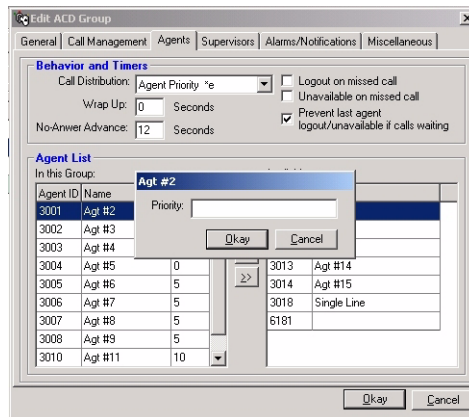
Edit ACD Group

General | Call Management | Agents | Supervisors | Alarms/Notifications | Miscellaneous

Behavior and Timers

Call Distribution: Agent Priority *e

Wrap Up: 0 Seconds

No-Anwer Advance: 12 Seconds

Logout on missed call

Unavailable on missed call

Prevent last agent logout/unavailable if calls waiting

Agent List

In this Group:

| Agent ID | Name | |
|---|---|---|
| 3001 | Agt #2 | |
| 3002 | Agt #3 | |
| 3003 | Agt #4 | |
| 3004 | Agt #5 | 0 |
| 3005 | Agt #6 | 5 |
| 3006 | Agt #7 | 5 |
| 3007 | Agt #8 | 5 |
| 3008 | Agt #9 | 5 |
| 3010 | Agt #11 | 10 |

>>

| | |
|---|---|
| 3013 | Agt #14 |
| 3014 | Agt #15 |
| 3018 | Single Line |
| 6181 | |

Agt #2

Priority:

Okay Cancel

Okay Cancel